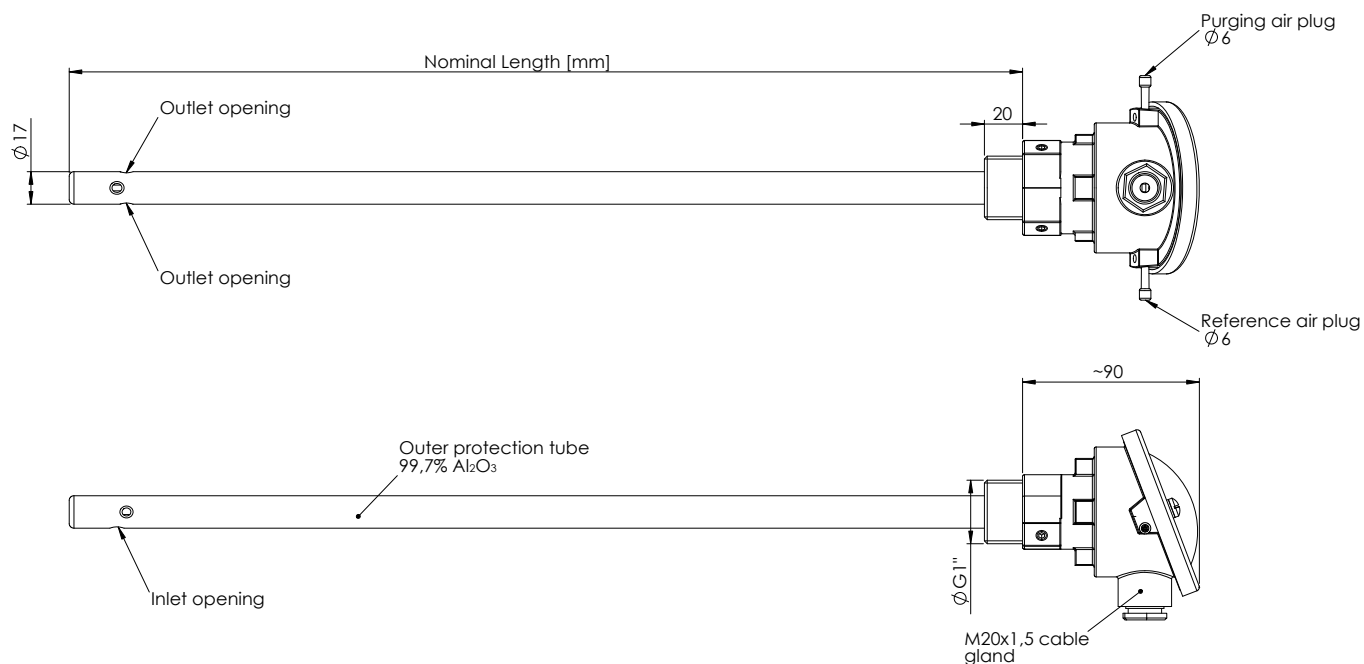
Purging air plug
$\varnothing 6$

Nominal Length [mm]

20

$\varnothing 17$

Outlet opening

Outlet opening

Reference air plug
$\varnothing 6$

~90

Outer protection tube
99,7% $Al_2O_3$

$\varnothing G1"$

Inlet opening

M20x1,5 cable gland